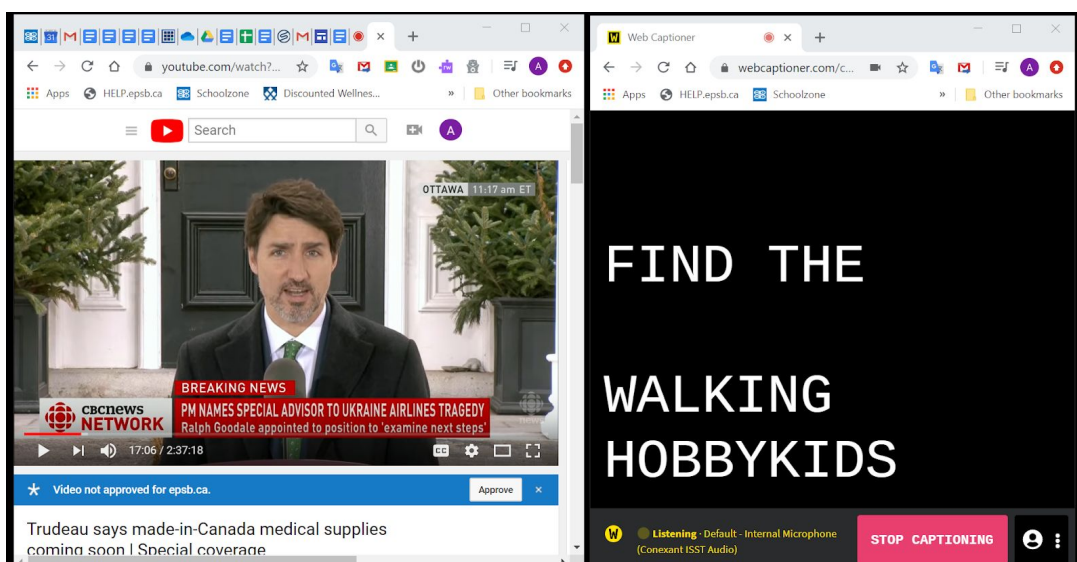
youtube.com/watch?...

Apps HELP.epsb.ca Schoolzone Discounted Wellnes... » Other bookmarks

Search

A

OTTAWA 11:17 am ET

BREAKING NEWS

CBCnews NETWORK

PM NAMES SPECIAL ADVISOR TO UKRAINE AIRLINES TRAGEDY

Ralph Goodale appointed to position to 'examine next steps'

17:06 / 2:37:18

Video not approved for epsb.ca. Approve ×

Trudeau says made-in-Canada medical supplies coming soon | Special coverage

Web Captioner ×

webcaptioner.com/c...

Apps HELP.epsb.ca Schoolzone » Other bookmarks

FIND THE

WALKING HOBBYKIDS

Listening · Default - Internal Microphone (Conexant ISST Audio)

STOP CAPTIONING